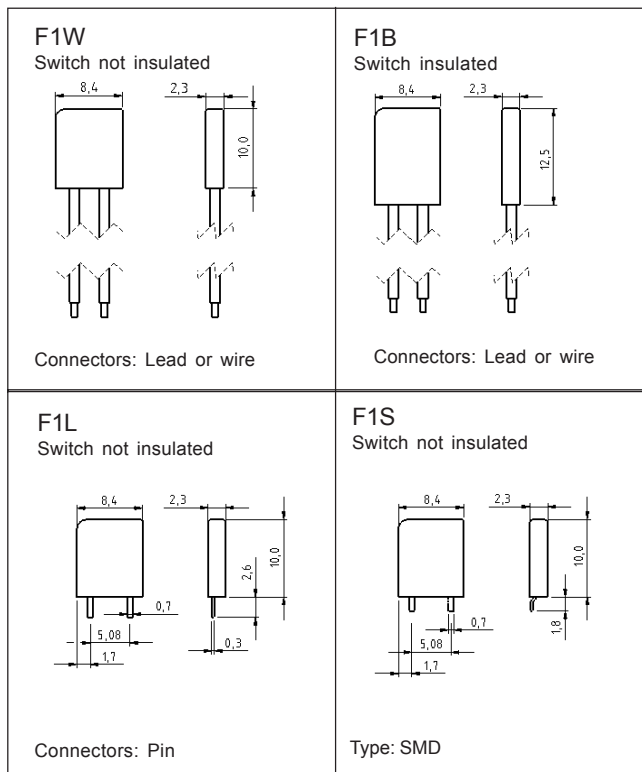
F1W
Switch not insulated

8,4

2,3

10,0

Connectors: Lead or wire

F1B
Switch insulated

8,4

2,3

12,5

Connectors: Lead or wire

F1L
Switch not insulated

8,4

2,3

10,0

2,6

0,7

5,08

1,7

0,3

Connectors: Pin

F1S
Switch not insulated

8,4

2,3

10,0

0,7

5,08

1,7

1,8

Type: SMD